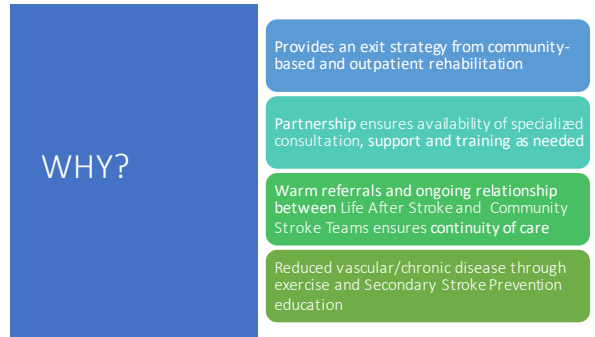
WHY?

Provides an exit strategy from community-based and outpatient rehabilitation

Partnership ensures availability of specialized consultation, support and training as needed

Warm referrals and ongoing relationship between Life After Stroke and Community Stroke Teams ensures continuity of care

Reduced vascular/chronic disease through exercise and Secondary Stroke Prevention education